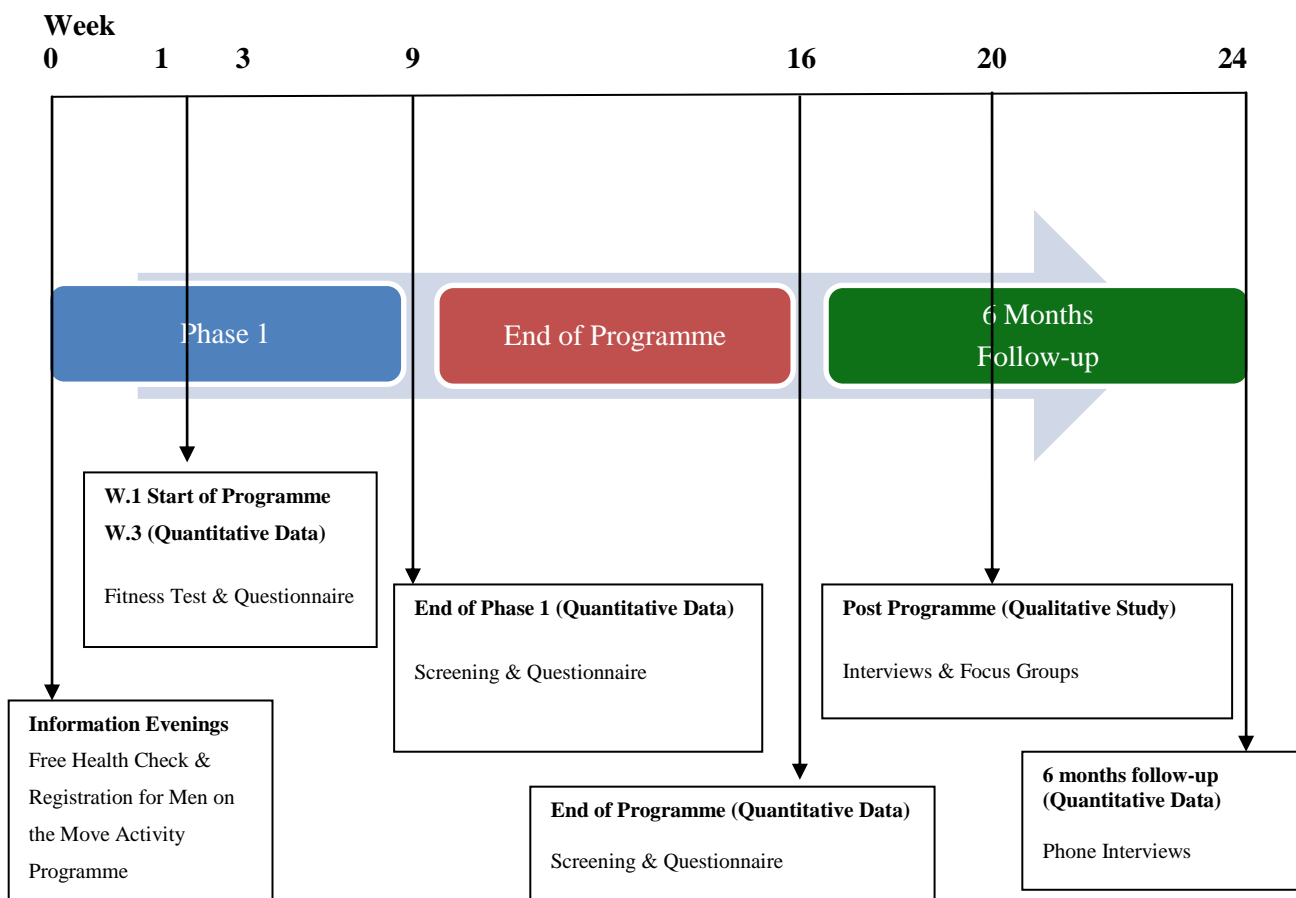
Week
0 1 3 9 16 20 24

Phase 1

End of Programme

6 Months Follow-up

W.1 Start of Programme
W.3 (Quantitative Data)

Fitness Test & Questionnaire

End of Phase 1 (Quantitative Data)

Screening & Questionnaire

Post Programme (Qualitative Study)

Interviews & Focus Groups

Information Evenings
Free Health Check & Registration for Men on the Move Activity Programme

End of Programme (Quantitative Data)

Screening & Questionnaire

6 months follow-up (Quantitative Data)

Phone Interviews